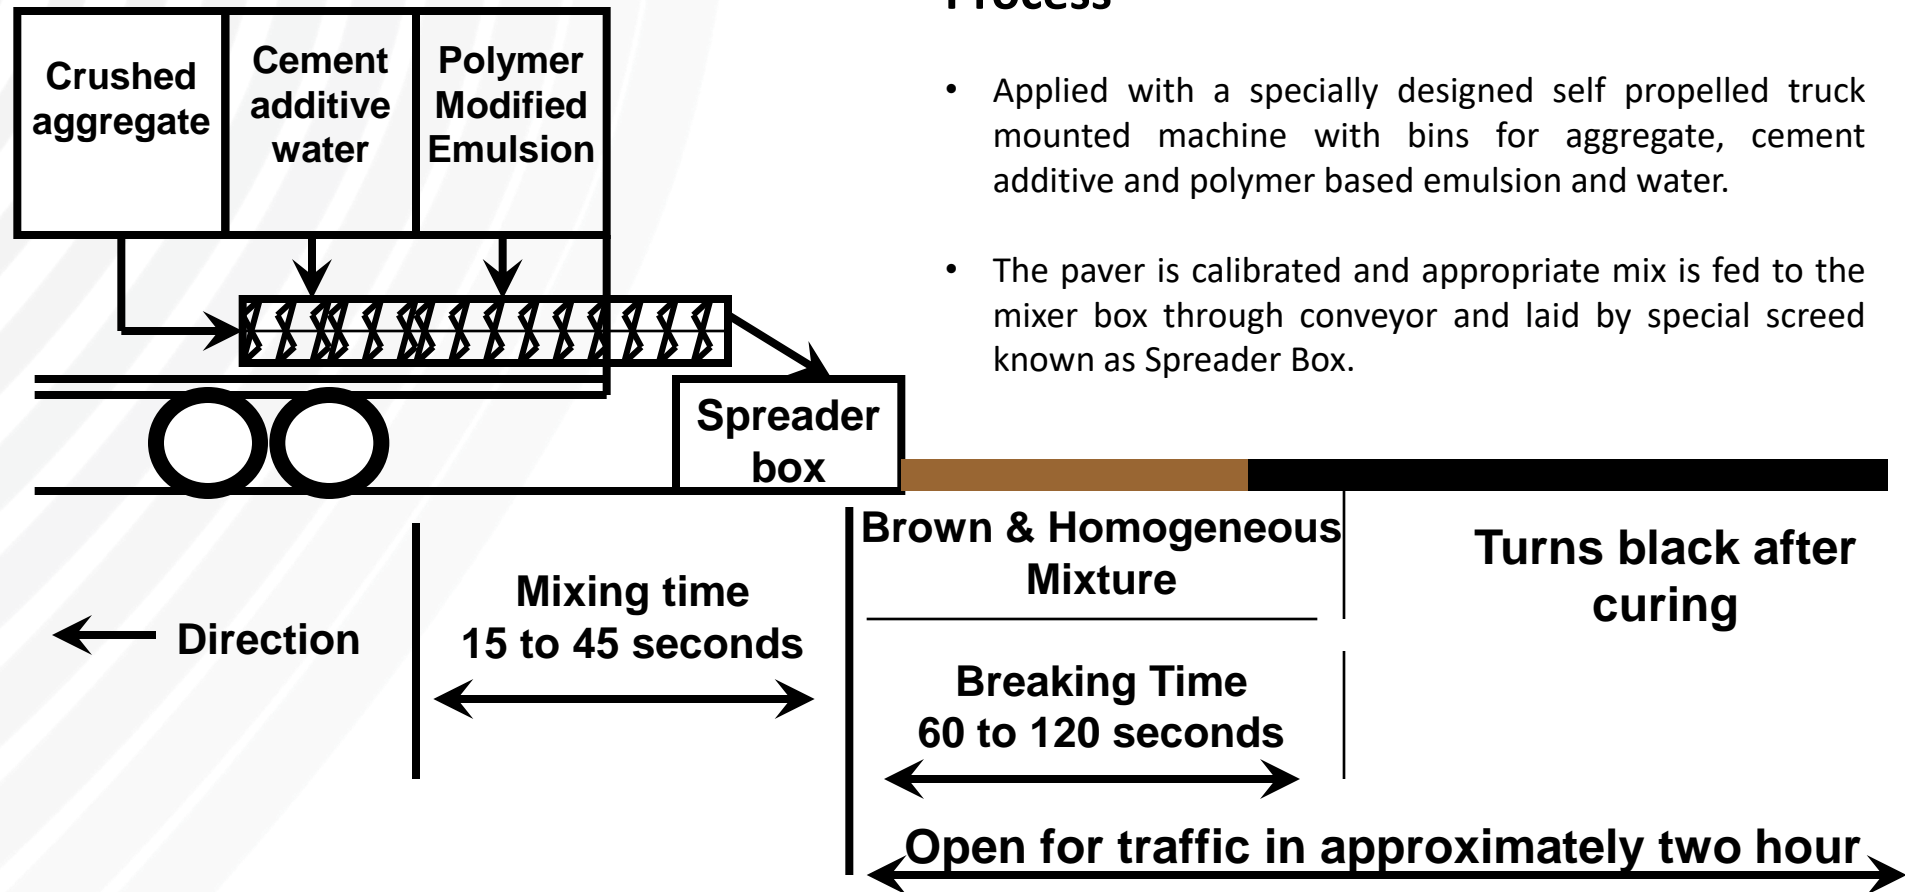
Process

Crushed aggregate

Cement additive water

Polymer Modified Emulsion

- Applied with a specially designed self propelled truck mounted machine with bins for aggregate, cement additive and polymer based emulsion and water.
- The paver is calibrated and appropriate mix is fed to the mixer box through conveyor and laid by special screed known as Spreader Box.

Spreader box

Brown & Homogeneous Mixture

Turns black after curing

Direction

Mixing time 15 to 45 seconds

Breaking Time 60 to 120 seconds

Open for traffic in approximately two hour